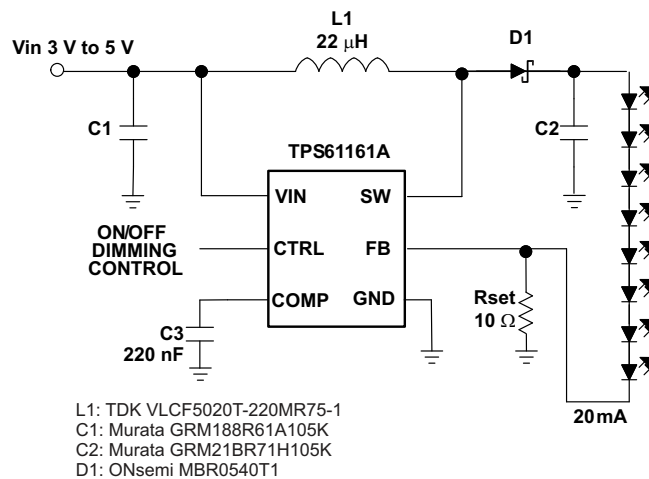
Vin 3 V to 5 V

L1
22 $\mu$H

D1

C1

C2

TPS61161A

VIN

SW

ON/OFF
DIMMING
CONTROL

CTRL

FB

COMP

GND

C3
220 nF

Rset
10 $\Omega$

20mA

L1: TDK VLCF5020T-220MR75-1
C1: Murata GRM188R61A105K
C2: Murata GRM21BR71H105K
D1: ONsemi MBR0540T1